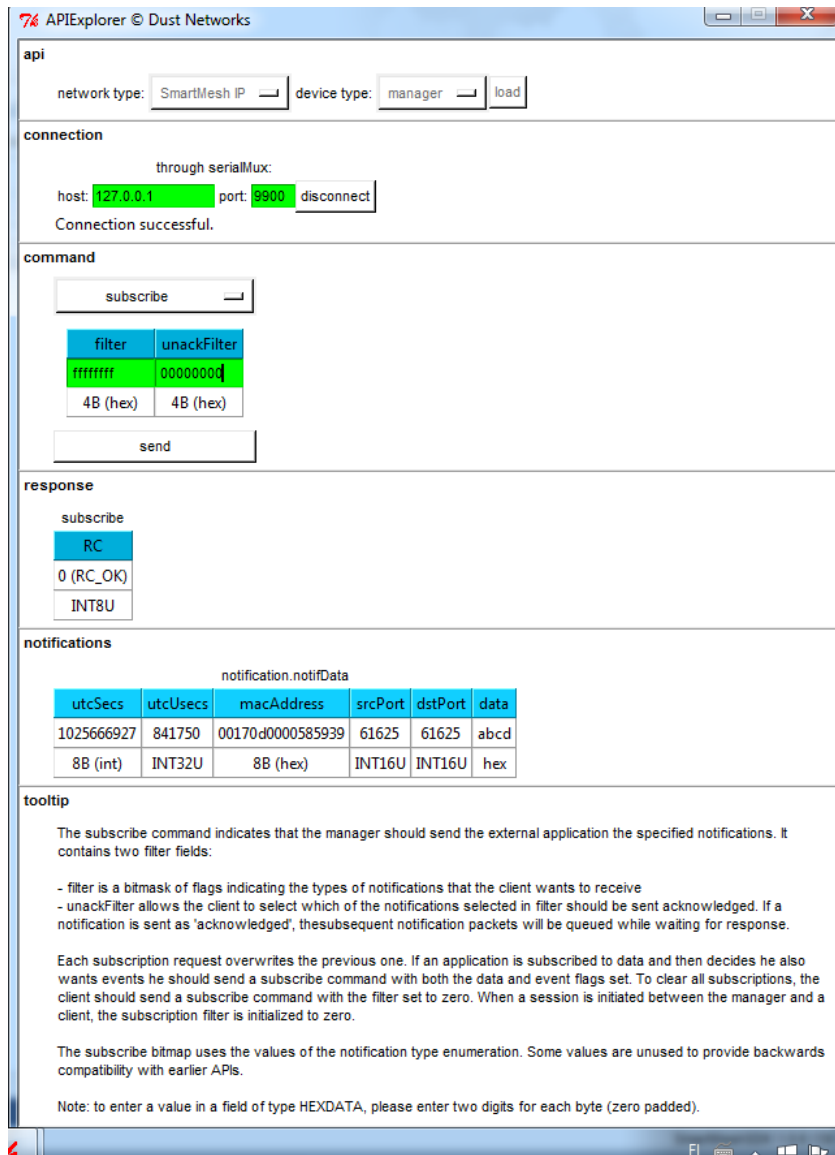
APIExplorer © Dust Networks

api

network type: SmartMesh IP device type: manager load

connection

through serialMux:

host: 127.0.0.1 port: 9900 disconnect

Connection successful.

command

subscribe

| filter | unackFilter |
|---|---|
| ffffffff | 00000000 |
| 4B (hex) | 4B (hex) |

send

response

subscribe

| RC |
|---|
| 0 (RC_OK) |
| INT8U |

notifications

notification.notifData

| utcSecs | utcUsecs | macAddress | srcPort | dstPort | data |
|---|---|---|---|---|---|
| 1025666927 | 841750 | 00170d0000585939 | 61625 | 61625 | abcd |
| 8B (int) | INT32U | 8B (hex) | INT16U | INT16U | hex |

tooltip

The subscribe command indicates that the manager should send the external application the specified notifications. It contains two filter fields:

- filter is a bitmask of flags indicating the types of notifications that the client wants to receive
- unackFilter allows the client to select which of the notifications selected in filter should be sent acknowledged. If a notification is sent as 'acknowledged', thesubsequent notification packets will be queued while waiting for response.

Each subscription request overwrites the previous one. If an application is subscribed to data and then decides he also wants events he should send a subscribe command with both the data and event flags set. To clear all subscriptions, the client should send a subscribe command with the filter set to zero. When a session is initiated between the manager and a client, the subscription filter is initialized to zero.

The subscribe bitmap uses the values of the notification type enumeration. Some values are unused to provide backwards compatibility with earlier APIs.

Note: to enter a value in a field of type HEXDATA, please enter two digits for each byte (zero padded).

FI